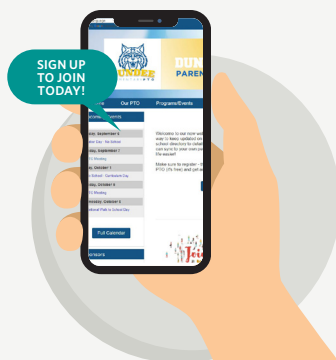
SIGN UP TO JOIN TODAY!

DUNBAR PTO

DUN
PAREN

Home
Our PTO
Programs/Events

Upcoming Events

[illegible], September 5
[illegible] Day - No School

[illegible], September 7
PTO Meeting

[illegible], October 1
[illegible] School - Curriculum Day

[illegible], October 5
PTO Meeting

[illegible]nesday, October 5
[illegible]national Walk to School Day

Full Calendar

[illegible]nsors

Welcome to our new web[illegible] easy to keep updated on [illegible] school directory to instantl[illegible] can sure to see what goes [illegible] life easier!

Make sure to register - it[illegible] PTO (it's free) and get a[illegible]

Jo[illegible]